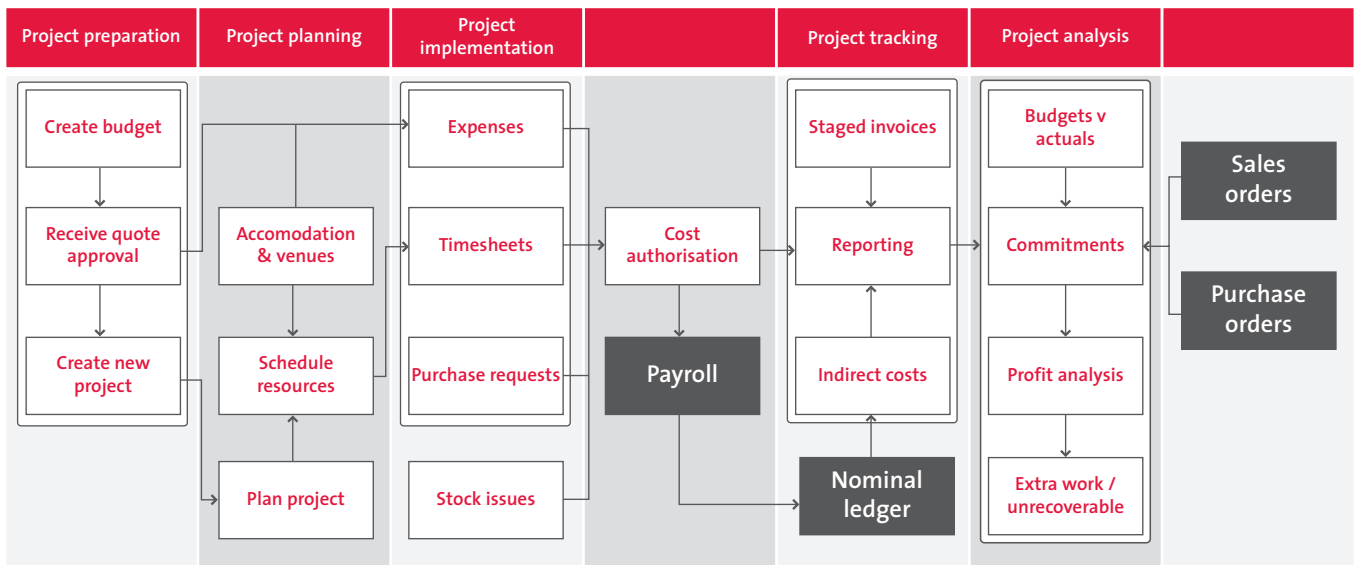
Project preparation

Project planning

Project implementation

Project tracking

Project analysis

Create budget

Receive quote approval

Create new project

Accomodation & venues

Schedule resources

Plan project

Expenses

Timesheets

Purchase requests

Stock issues

Cost authorisation

Payroll

Staged invoices

Reporting

Indirect costs

Nominal ledger

Budgets v actuals

Commitments

Profit analysis

Extra work / unrecoverable

Sales orders

Purchase orders